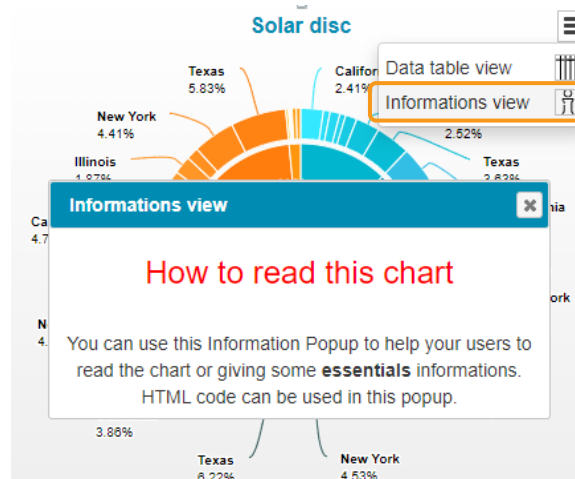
Solar disc

Texas
5.83%

Califor
2.41%

Data table view

Informations view

2.52%

New York
4.41%

Illinois
1.87%

Texas
3.63%

nia

Ca
4.7

ork

N
4.

Informations view

How to read this chart

You can use this Information Popup to help your users to read the chart or giving some **essentials** informations. HTML code can be used in this popup.

3.86%

Texas
6.22%

New York
4.53%